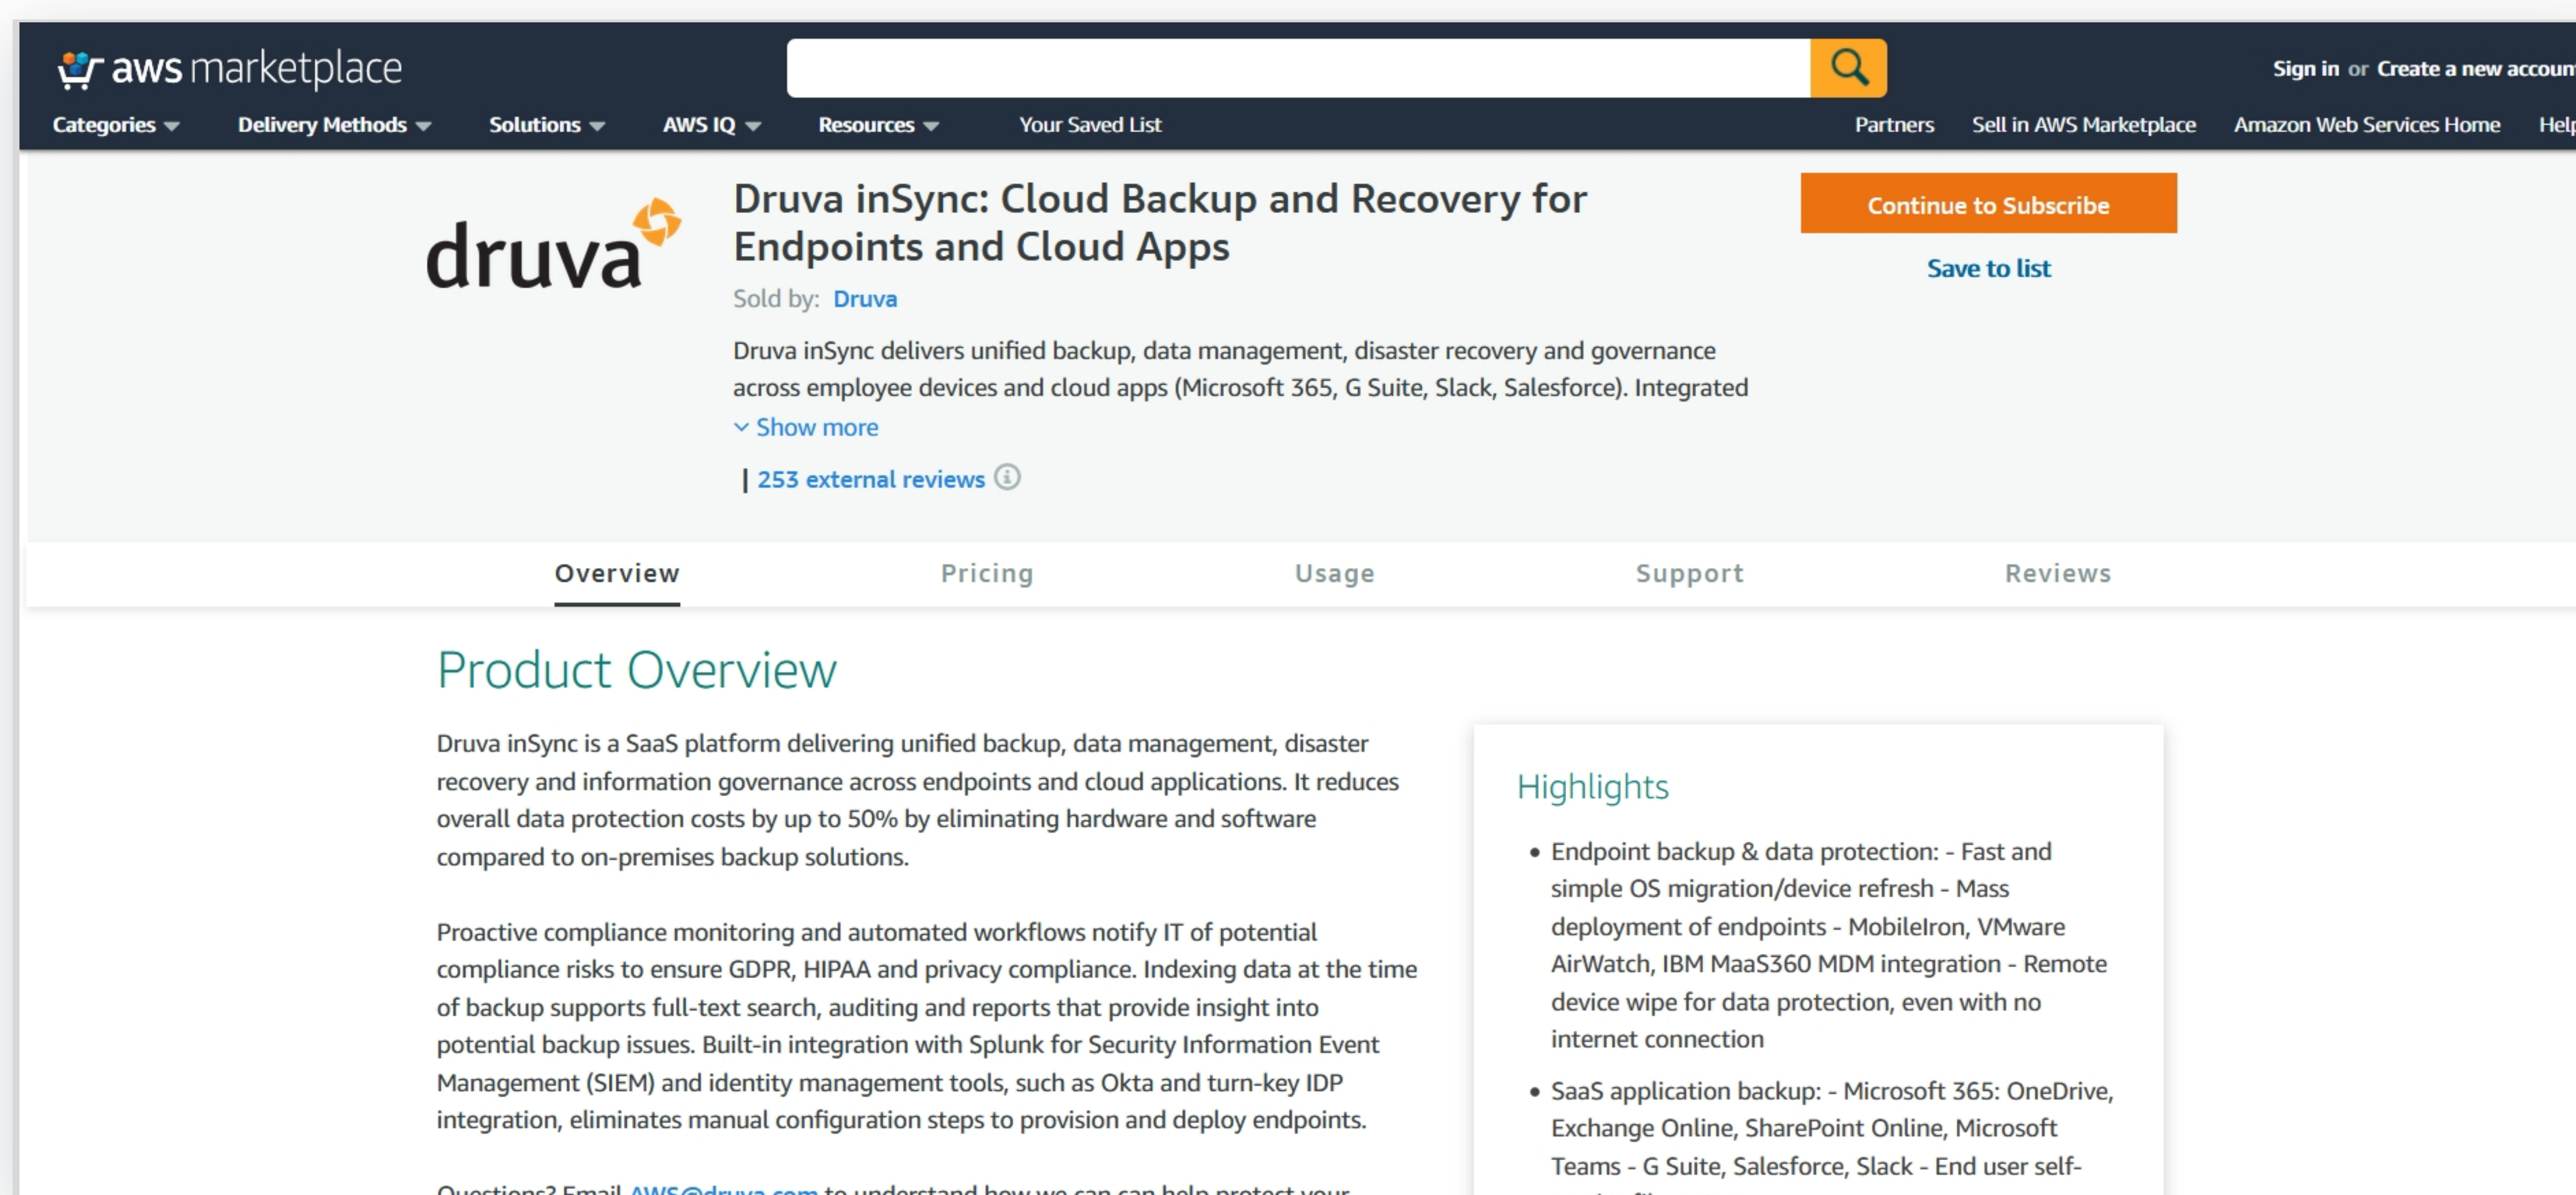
aws marketplace

Sign in or Create a new accoun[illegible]

Categories Delivery Methods Solutions AWS IQ Resources Your Saved List Partners Sell in AWS Marketplace Amazon Web Services Home Hel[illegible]

druva

Druva inSync: Cloud Backup and Recovery for Endpoints and Cloud Apps

Sold by: Druva

Druva inSync delivers unified backup, data management, disaster recovery and governance across employee devices and cloud apps (Microsoft 365, G Suite, Slack, Salesforce). Integrated

Show more

| 253 external reviews

Continue to Subscribe

Save to list

Overview Pricing Usage Support Reviews

Product Overview

Druva inSync is a SaaS platform delivering unified backup, data management, disaster recovery and information governance across endpoints and cloud applications. It reduces overall data protection costs by up to 50% by eliminating hardware and software compared to on-premises backup solutions.

Proactive compliance monitoring and automated workflows notify IT of potential compliance risks to ensure GDPR, HIPAA and privacy compliance. Indexing data at the time of backup supports full-text search, auditing and reports that provide insight into potential backup issues. Built-in integration with Splunk for Security Information Event Management (SIEM) and identity management tools, such as Okta and turn-key IDP integration, eliminates manual configuration steps to provision and deploy endpoints.

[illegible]

Highlights

• Endpoint backup & data protection: - Fast and simple OS migration/device refresh - Mass deployment of endpoints - MobileIron, VMware AirWatch, IBM MaaS360 MDM integration - Remote device wipe for data protection, even with no internet connection

• SaaS application backup: - Microsoft 365: OneDrive, Exchange Online, SharePoint Online, Microsoft Teams - G Suite, Salesforce, Slack - End user self-